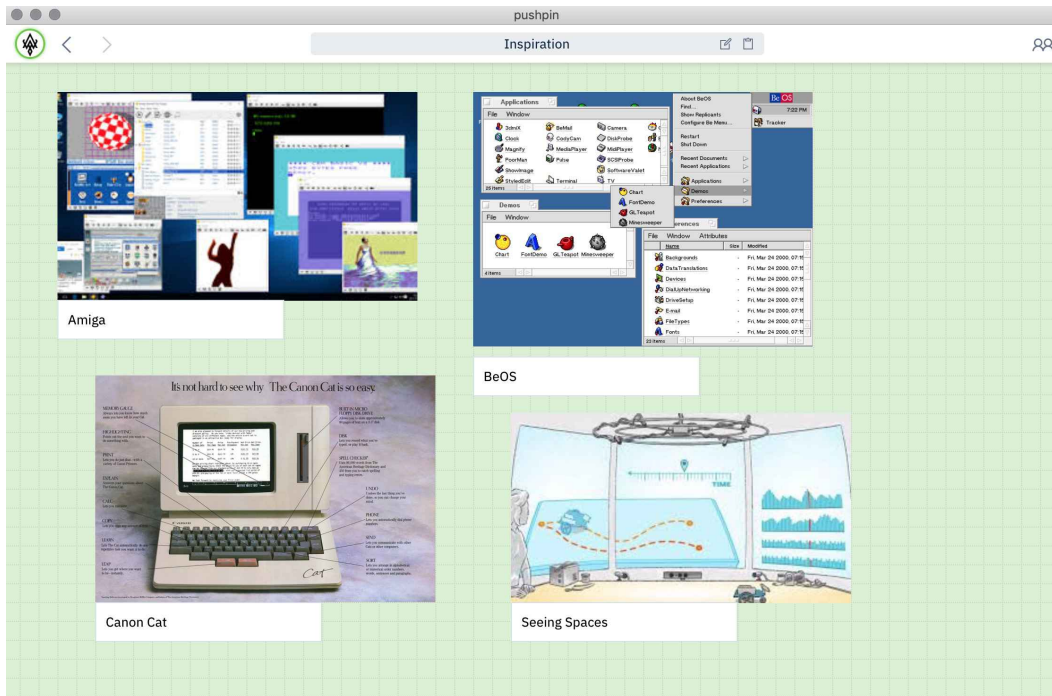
pushpin

Inspiration

Amiga

Applications

File Window

3dmiX BeMail Camera
Clock CodyCam DiskProbe
Magnify MediaPlayer MidiPlayer
PoorMan Pulse SCSIProbe
ShowImage SoftwareValet
StyledEdit Terminal TV

25 items

About BeOS
Find...
Show Replicants
Configure Be Menu...
Restart
Shut Down
Recent Documents
Recent Applications
Applications
Demos
Preferences

Be OS

7:22 PM

Tracker

Chart
FontDemo
GLTeapot
Minesweeper

Demos

File Window

Chart FontDemo GLTeapot Minesweeper

4 items

Preferences

File Window Attributes

| Name | Size | Modified |
|---|---|---|
| Backgrounds | - | Fri, Mar 24 2000, 07:1 |
| DataTranslations | - | Fri, Mar 24 2000, 07:1 |
| Devices | - | Fri, Mar 24 2000, 07:1 |
| DialUpNetworking | - | Fri, Mar 24 2000, 07:1 |
| DriveSetup | - | Fri, Mar 24 2000, 07:1 |
| E-mail | - | Fri, Mar 24 2000, 07:1 |
| FileTypes | - | Fri, Mar 24 2000, 07:1 |
| Fonts | - | Fri, Mar 24 2000, 07:1 |

23 items

BeOS

It's not hard to see why The Canon Cat is so easy.

MEMORY CAT

HIGHLIGHTING

PRINT

EXPLAIN

CALC

COPY

LEAP

STOP

BUILT-IN MICRO FLOPPY DISK DRIVE

DISK

SPELL CHECK

UNDO

PHONE

SEND

SORT

Cat

Canon Cat

TIME

Seeing Spaces